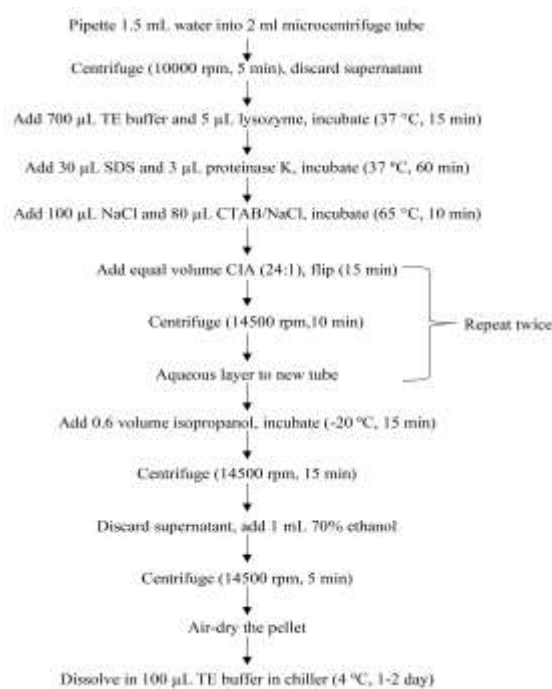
Pipette 1.5 mL water into 2 ml microcentrifuge tube

Centrifuge (10000 rpm, 5 min), discard supernatant

Add 700 µL TE buffer and 5 µL lysozyme, incubate (37 °C, 15 min)

Add 30 µL SDS and 3 µL proteinase K, incubate (37 °C, 60 min)

Add 100 µL NaCl and 80 µL CTAB/NaCl, incubate (65 °C, 10 min)

Add equal volume CIA (24:1), flip (15 min)

Centrifuge (14500 rpm,10 min)

Aqueous layer to new tube

Repeat twice

Add 0.6 volume isopropanol, incubate (-20 °C, 15 min)

Centrifuge (14500 rpm, 15 min)

Discard supernatant, add 1 mL 70% ethanol

Centrifuge (14500 rpm, 5 min)

Air-dry the pellet

Dissolve in 100 µL TE buffer in chiller (4 °C, 1-2 day)